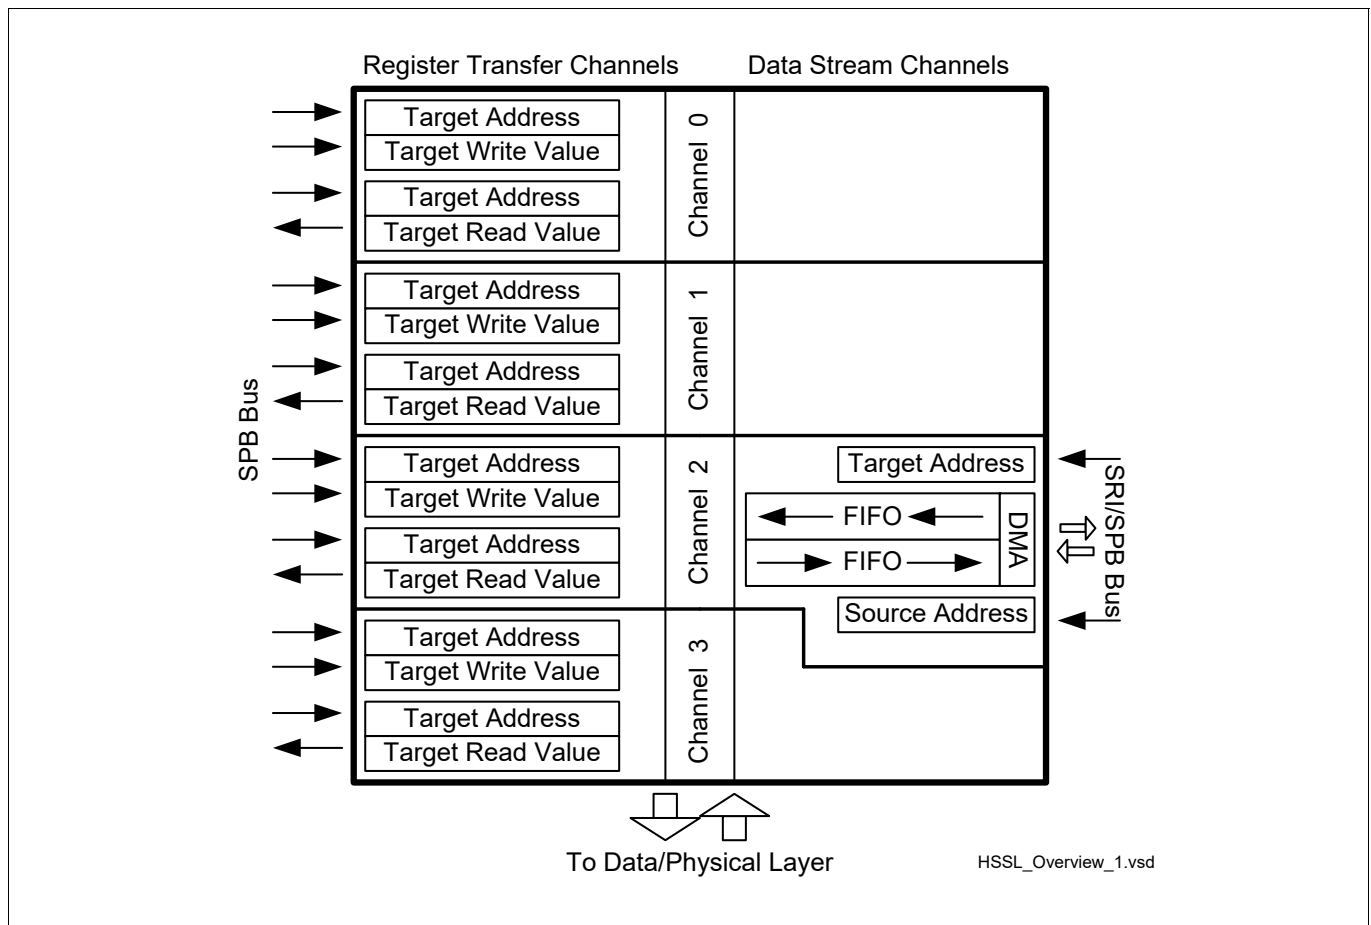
Register Transfer Channels
Data Stream Channels

SPB Bus

Target Address
Target Write Value
Target Address
Target Read Value
Channel 0

Target Address
Target Write Value
Target Address
Target Read Value
Channel 1

Target Address
Target Write Value
Target Address
Target Read Value
Channel 2

Target Address
FIFO
FIFO
DMA
Source Address

SRI/SPB Bus

Target Address
Target Write Value
Target Address
Target Read Value
Channel 3

To Data/Physical Layer

HSSL_Overview_1.vsd